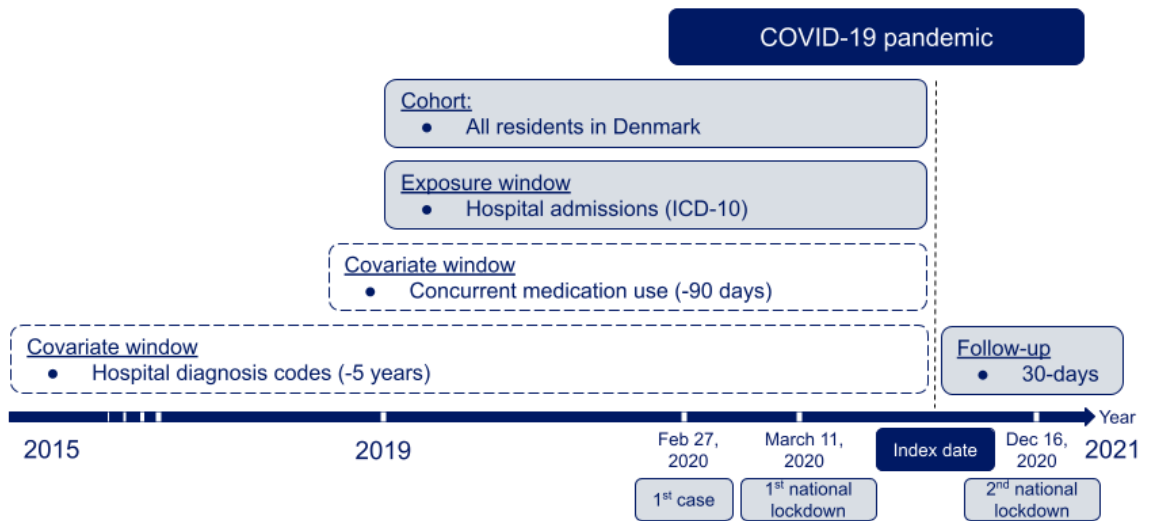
COVID-19 pandemic

Cohort:
• All residents in Denmark

Exposure window
• Hospital admissions (ICD-10)

Covariate window
• Concurrent medication use (-90 days)

Covariate window
• Hospital diagnosis codes (-5 years)

Follow-up
• 30-days

Year

2015

2019

Feb 27, 2020

$1^{st}$ case

March 11, 2020

$1^{st}$ national lockdown

Index date

Dec 16, 2020

$2^{nd}$ national lockdown

2021